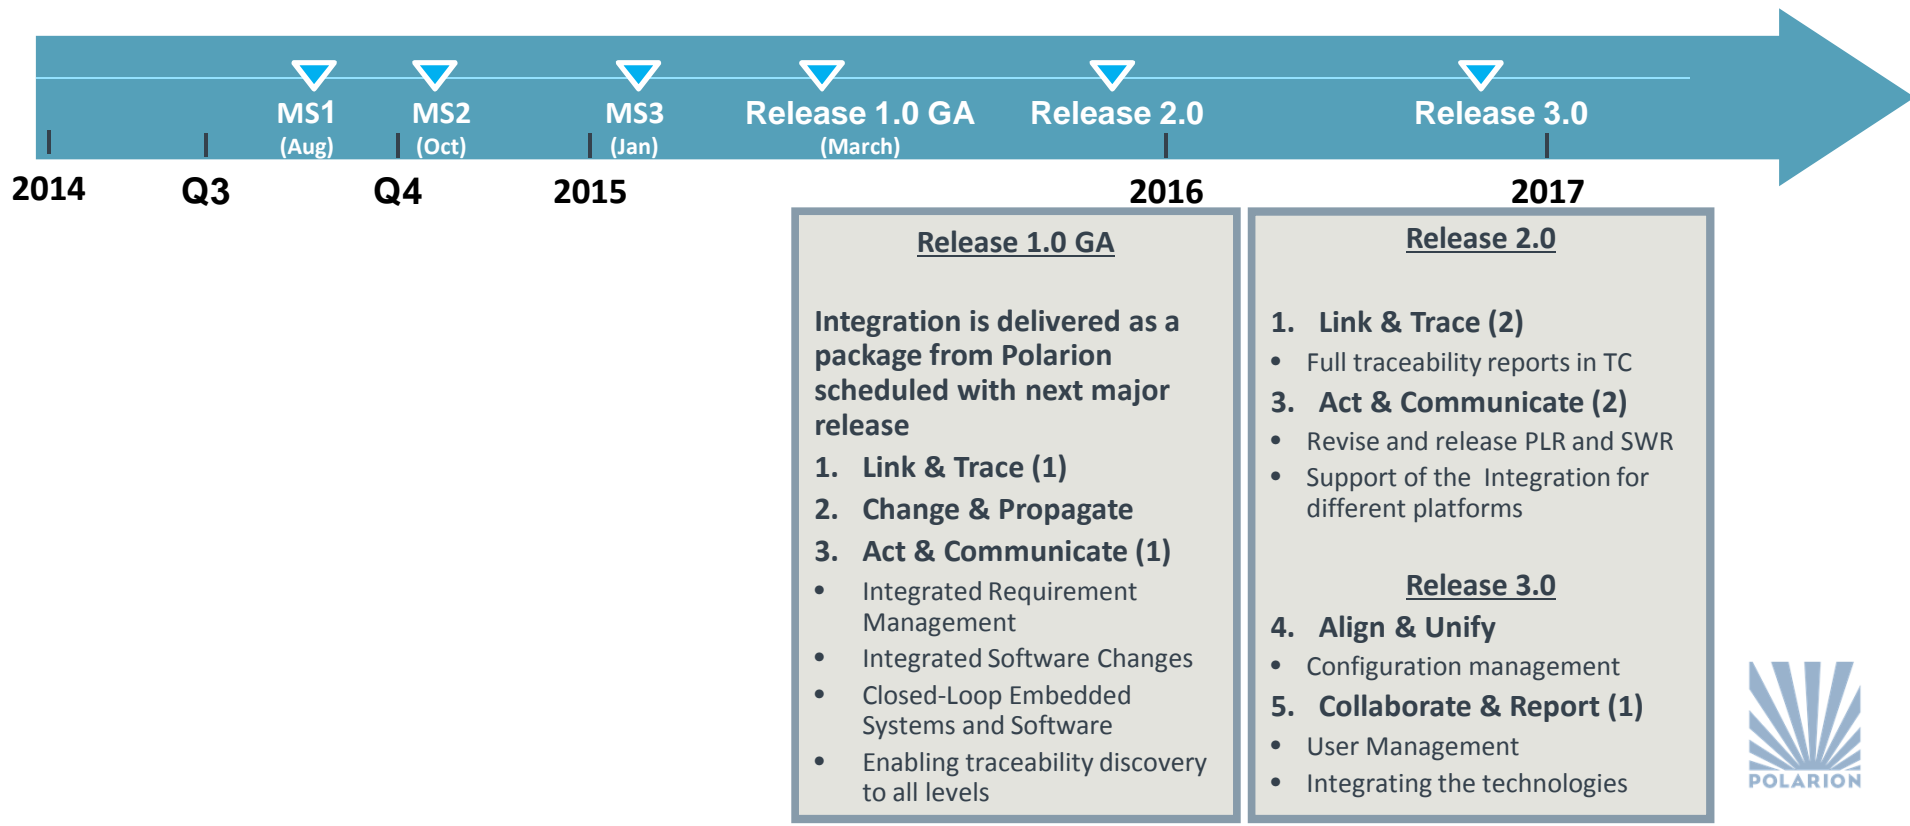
MS1
(Aug)

MS2
(Oct)

MS3
(Jan)

Release 1.0 GA
(March)

Release 2.0

Release 3.0

2014

Q3

Q4

2015

2016

2017

Release 1.0 GA

Integration is delivered as a package from Polarion scheduled with next major release

1. Link & Trace (1)
2. Change & Propagate
3. Act & Communicate (1)
- Integrated Requirement Management
- Integrated Software Changes
- Closed-Loop Embedded Systems and Software
- Enabling traceability discovery to all levels

Release 2.0

1. Link & Trace (2)
- Full traceability reports in TC
3. Act & Communicate (2)
- Revise and release PLR and SWR
- Support of the Integration for different platforms

Release 3.0

4. Align & Unify
- Configuration management
5. Collaborate & Report (1)
- User Management
- Integrating the technologies

POLARION